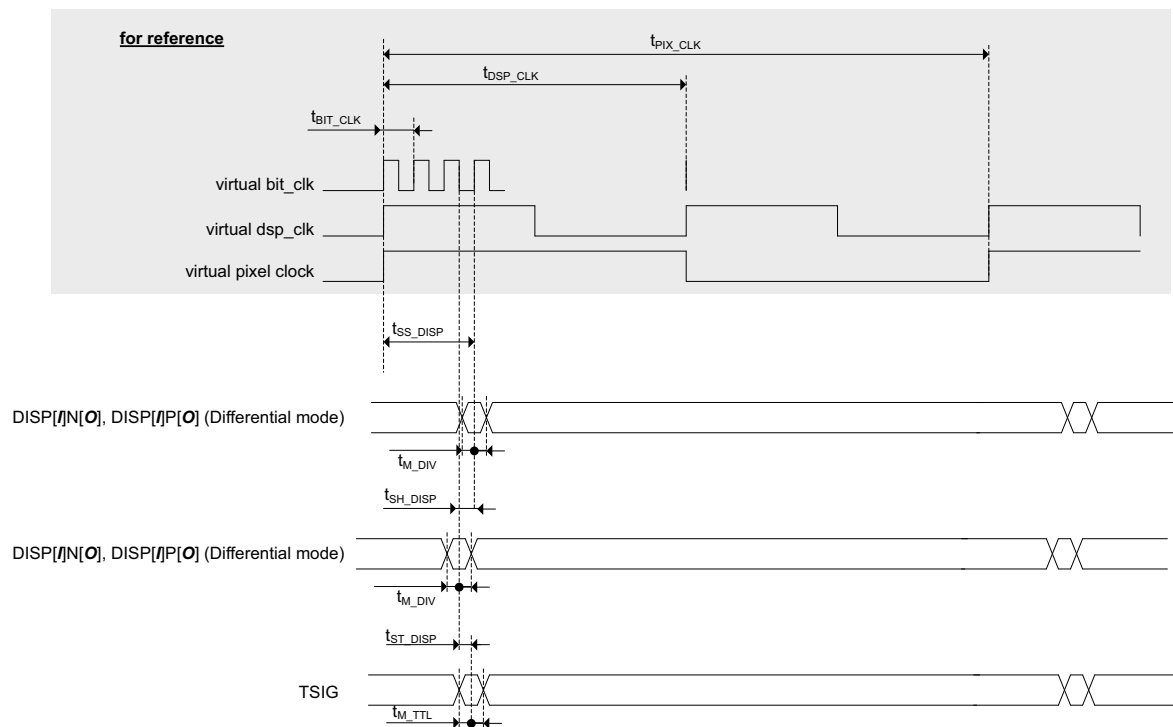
for reference

$t_{PIX\_CLK}$

$t_{DSP\_CLK}$

$t_{BIT\_CLK}$

virtual bit_clk

virtual dsp_clk

virtual pixel clock

$t_{SS\_DISP}$

DISP[*I*]N[*O*], DISP[*I*]P[*O*] (Differential mode)

$t_{M\_DIV}$

$t_{SH\_DISP}$

DISP[*I*]N[*O*], DISP[*I*]P[*O*] (Differential mode)

$t_{M\_DIV}$

$t_{ST\_DISP}$

TSIG

$t_{M\_TTL}$